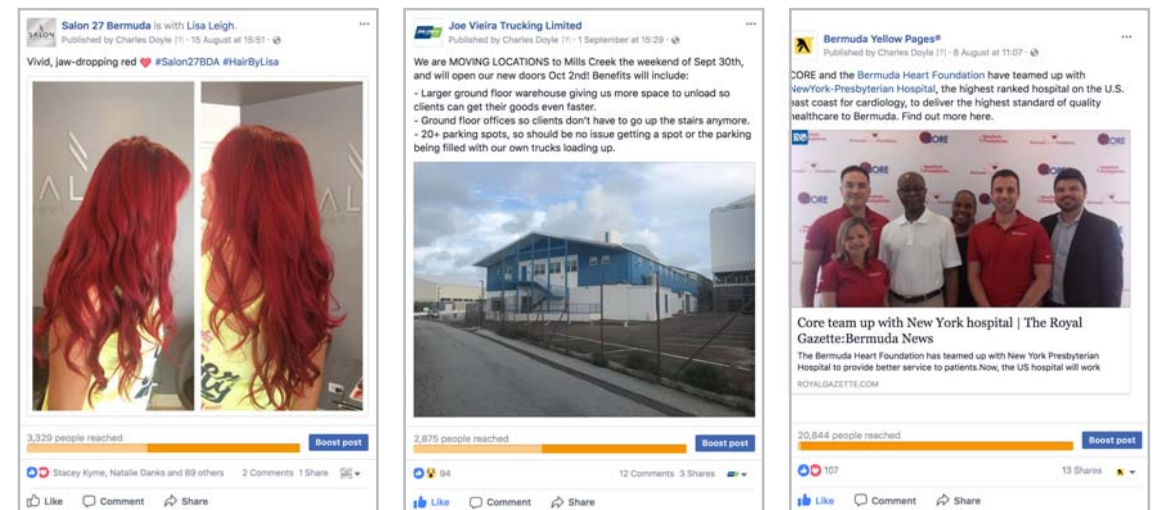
Salon 27 Bermuda is with Lisa Leigh.
Published by Charles Doyle [?] · 15 August at 15:51 ·

Vivid, jaw-dropping red ❤ #Salon27BDA #HairByLisa

3,329 people reached
Boost post

Stacey Kyme, Natalie Danks and 89 others 2 Comments 1 Share

Like Comment Share

Joe Vieira Trucking Limited
Published by Charles Doyle [?] · 1 September at 15:29 ·

We are MOVING LOCATIONS to Mills Creek the weekend of Sept 30th, and will open our new doors Oct 2nd! Benefits will include:

- Larger ground floor warehouse giving us more space to unload so clients can get their goods even faster.
- Ground floor offices so clients don't have to go up the stairs anymore.
- 20+ parking spots, so should be no issue getting a spot or the parking being filled with our own trucks loading up.

2,875 people reached
Boost post

94 12 Comments 3 Shares

Like Comment Share

Bermuda Yellow Pages®
Published by Charles Doyle [?] · 8 August at 11:07 ·

CORE and the Bermuda Heart Foundation have teamed up with NewYork-Presbyterian Hospital, the highest ranked hospital on the U.S. east coast for cardiology, to deliver the highest standard of quality healthcare to Bermuda. Find out more here.

Core team up with New York hospital | The Royal Gazette:Bermuda News
The Bermuda Heart Foundation has teamed up with New York Presbyterian Hospital to provide better service to patients.Now, the US hospital will work
ROYALGAZETTE.COM

20,844 people reached
Boost post

107 13 Shares

Like Comment Share